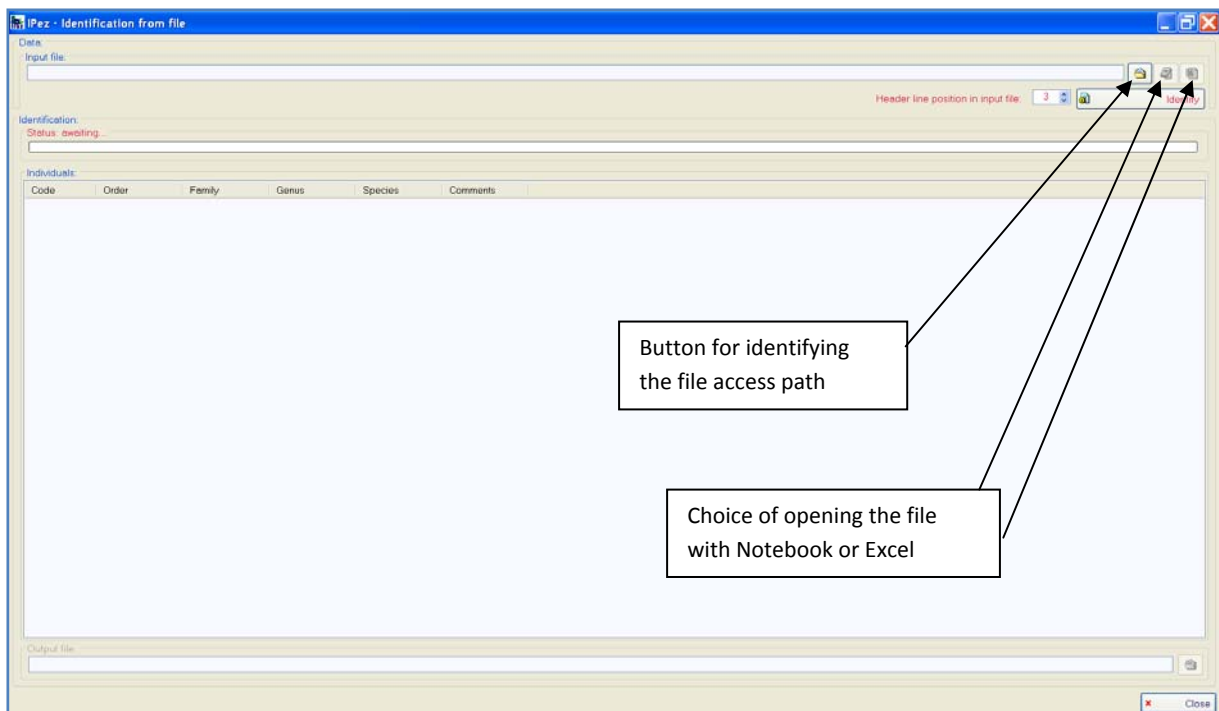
IPez - Identification from file

Data:
Input file:

Header line position in input file: 3
Identify

Identification:
Status: awaiting...

Individuals:

| Code | Order | Family | Genus | Species | Comments |
|---|---|---|---|---|---|

Button for identifying the file access path

Choice of opening the file with Notebook or Excel

Output file:

Close